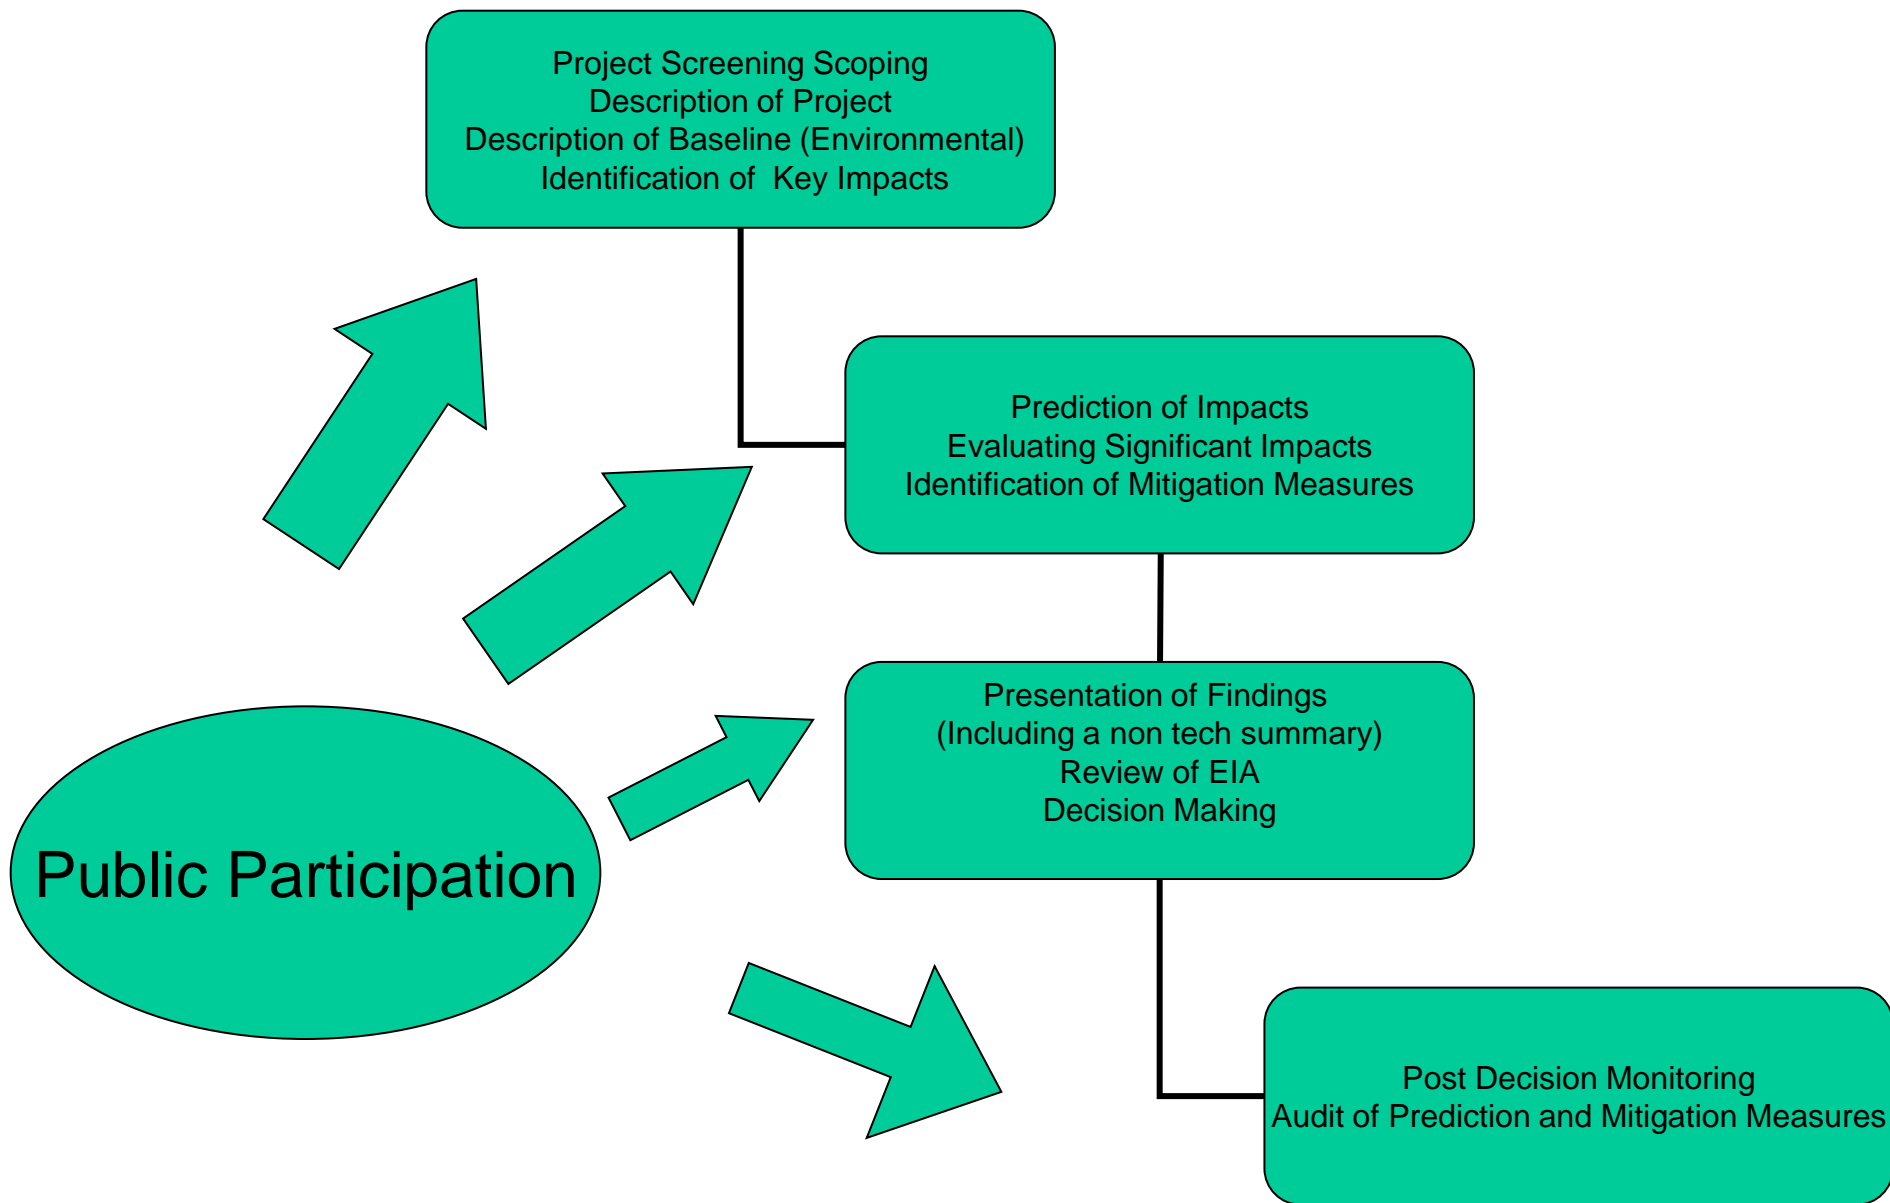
Project Screening Scoping
Description of Project
Description of Baseline (Environmental)
Identification of Key Impacts

Prediction of Impacts
Evaluating Significant Impacts
Identification of Mitigation Measures

Presentation of Findings
(Including a non tech summary)
Review of EIA
Decision Making

Public Participation

Post Decision Monitoring
Audit of Prediction and Mitigation Measures